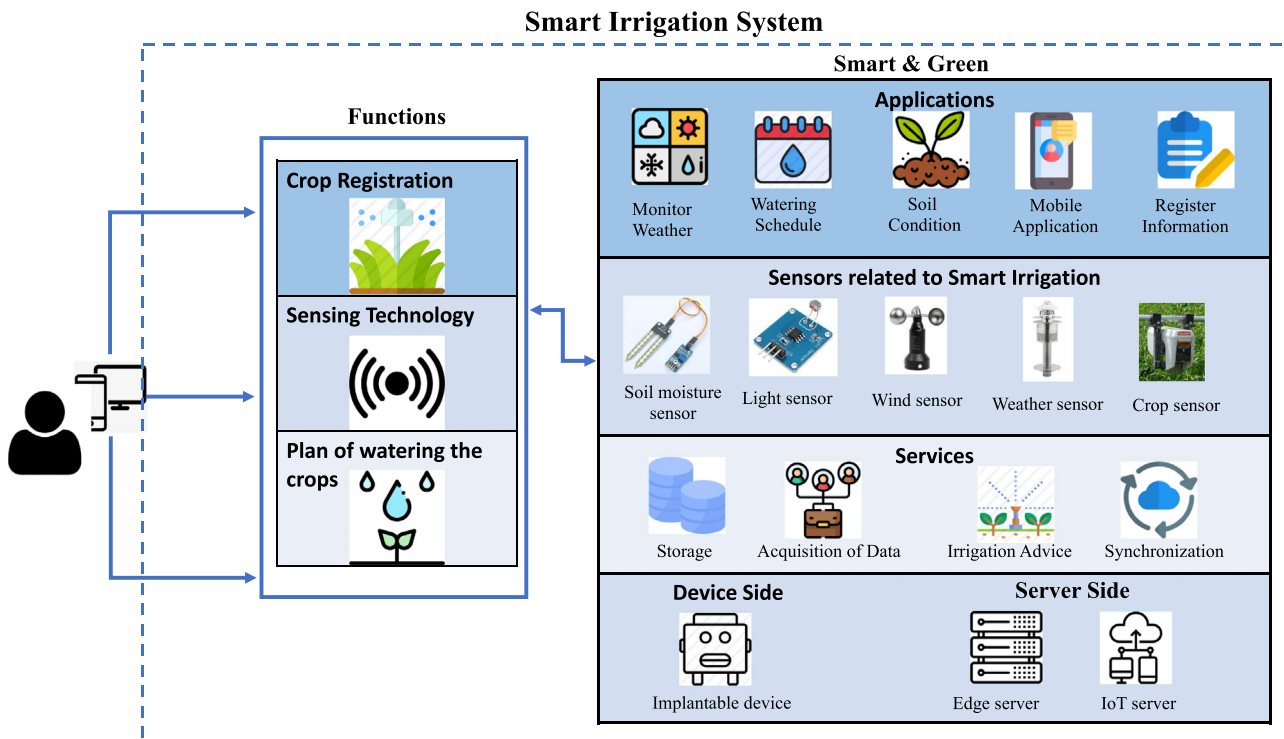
Smart Irrigation System

Functions

Crop Registration

Sensing Technology

Plan of watering the crops

Smart & Green

Applications

Monitor Weather

Watering Schedule

Soil Condition

Mobile Application

Register Information

Sensors related to Smart Irrigation

Soil moisture sensor

Light sensor

Wind sensor

Weather sensor

Crop sensor

Services

Storage

Acquisition of Data

Irrigation Advice

Synchronization

Device Side

Implantable device

Server Side

Edge server

IoT server